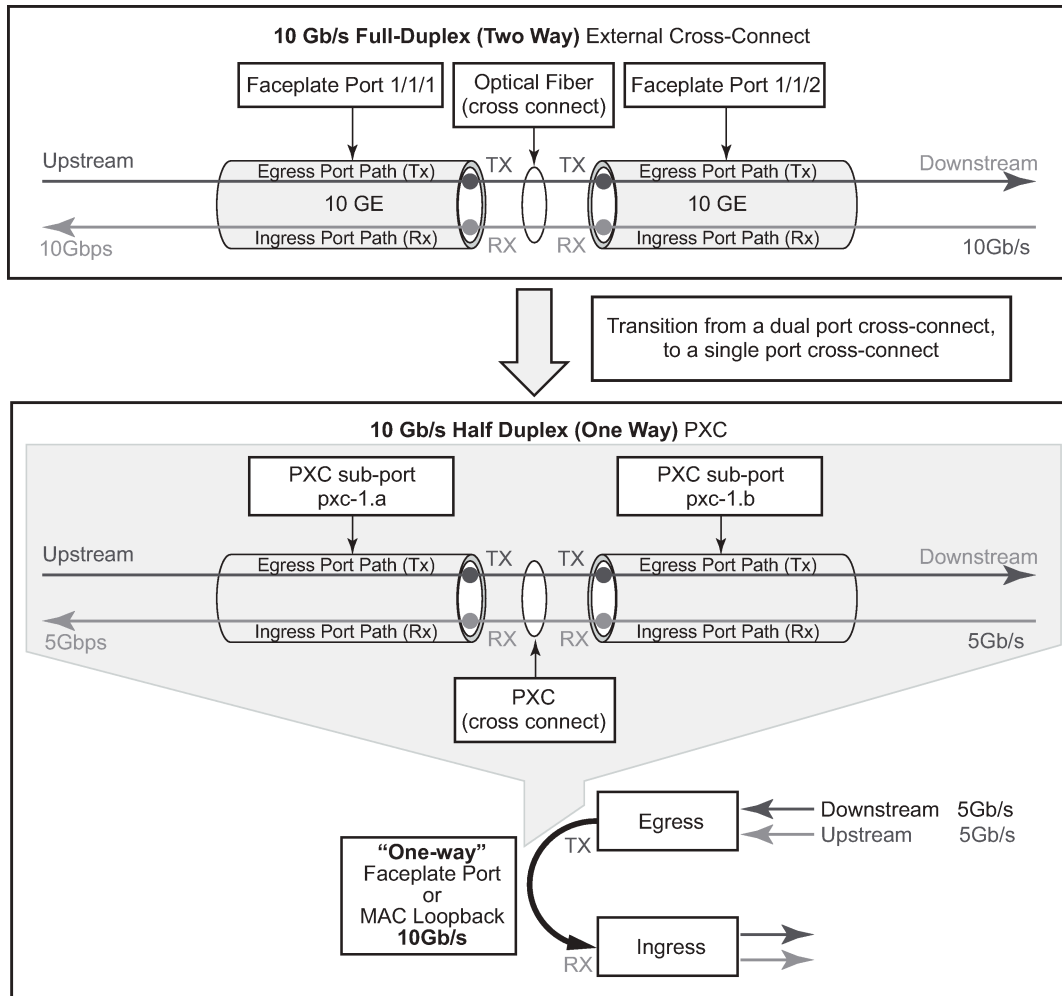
10 Gb/s Full-Duplex (Two Way) External Cross-Connect

Faceplate Port 1/1/1

Optical Fiber (cross connect)

Faceplate Port 1/1/2

Upstream

Egress Port Path (Tx)

TX

TX

Egress Port Path (Tx)

Downstream

10 GE

10 GE

Ingress Port Path (Rx)

RX

RX

Ingress Port Path (Rx)

10Gbps

10Gb/s

Transition from a dual port cross-connect, to a single port cross-connect

10 Gb/s Half Duplex (One Way) PXC

PXC sub-port pxc-1.a

PXC sub-port pxc-1.b

Upstream

Egress Port Path (Tx)

TX

TX

Egress Port Path (Tx)

Downstream

Ingress Port Path (Rx)

RX

RX

Ingress Port Path (Rx)

5Gbps

5Gb/s

PXC (cross connect)

Egress

Downstream 5Gb/s

Upstream 5Gb/s

TX

"One-way" Faceplate Port or MAC Loopback 10Gb/s

Ingress

RX